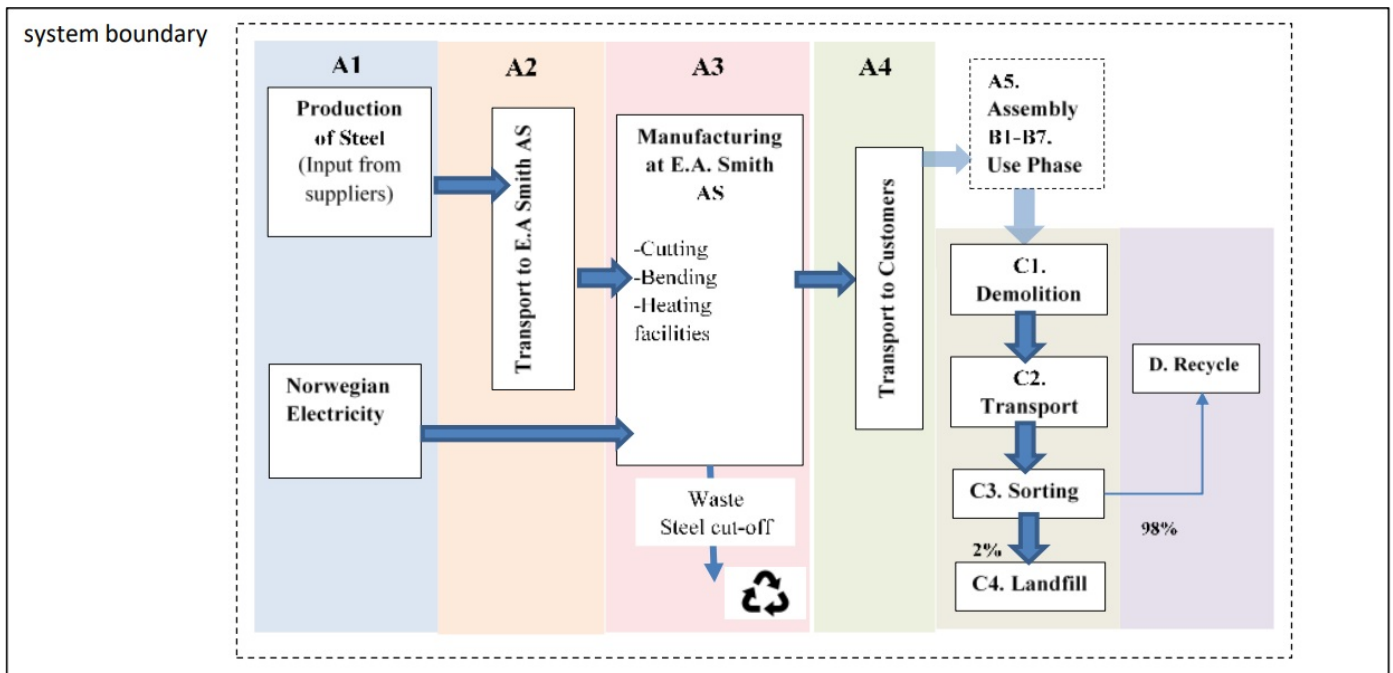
system boundary

A1

Production of Steel (Input from suppliers)

Norwegian Electricity

A2

Transport to E.A Smith AS

A3

Manufacturing at E.A. Smith AS

-Cutting
-Bending
-Heating facilities

Waste
Steel cut-off

A4

Transport to Customers

A5. Assembly
B1-B7. Use Phase

C1. Demolition

C2. Transport

C3. Sorting

2%

C4. Landfill

D. Recycle

98%